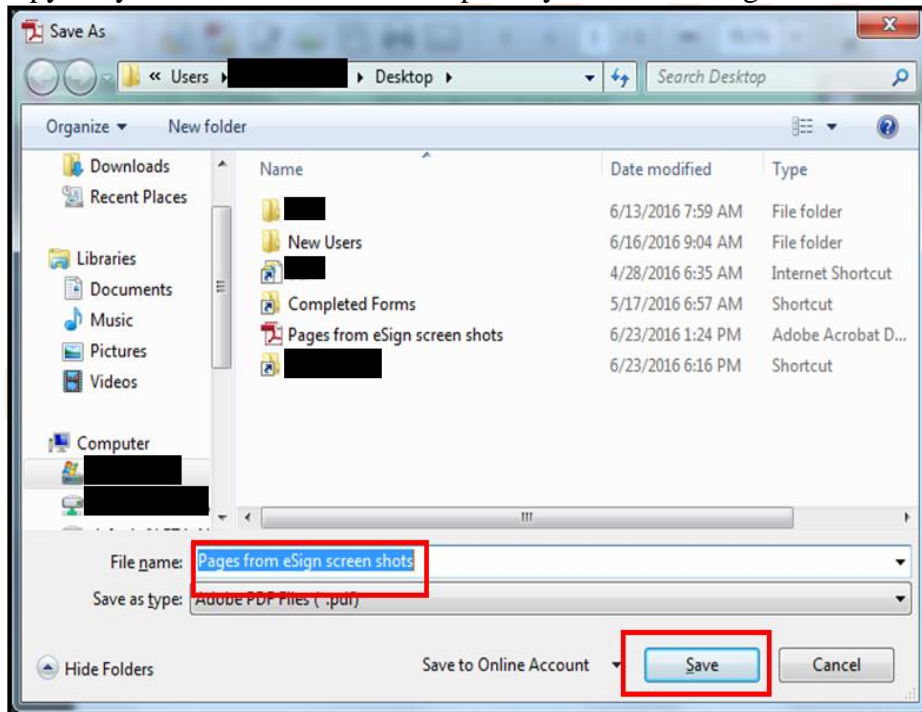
Save As

« Users ▸ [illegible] ▸ Desktop ▸

Search Desktop

Organize ▾ New folder

Downloads
Recent Places
Libraries
Documents
Music
Pictures
Videos
Computer

| Name | Date modified | Type |
|---|---|---|
| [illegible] | 6/13/2016 7:59 AM | File folder |
| New Users | 6/16/2016 9:04 AM | File folder |
| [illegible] | 4/28/2016 6:35 AM | Internet Shortcut |
| Completed Forms | 5/17/2016 6:57 AM | Shortcut |
| Pages from eSign screen shots | 6/23/2016 1:24 PM | Adobe Acrobat D... |
| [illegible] | 6/23/2016 6:16 PM | Shortcut |

File name: Pages from eSign screen shots

Save as type: Adobe PDF Files (*.pdf)

Hide Folders

Save to Online Account

Save

Cancel